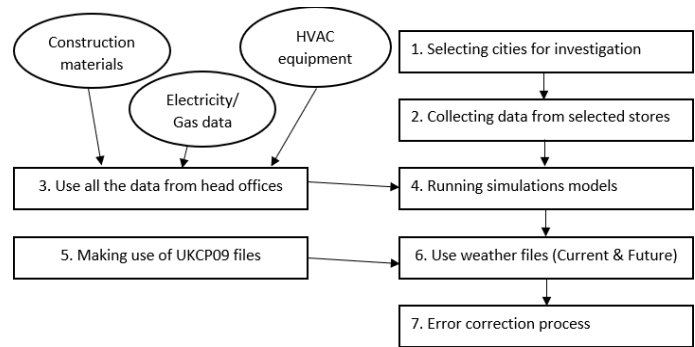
Construction materials

Electricity/ Gas data

HVAC equipment

1. Selecting cities for investigation

2. Collecting data from selected stores

3. Use all the data from head offices

4. Running simulations models

5. Making use of UKCP09 files

6. Use weather files (Current & Future)

7. Error correction process